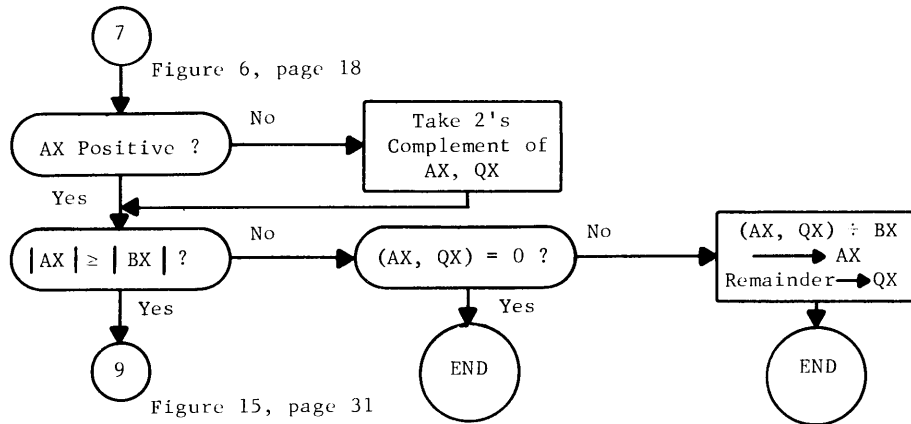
7

Figure 6, page 18

AX Positive ?

No

Take 2's Complement of AX, QX

Yes

$|AX| \geq |BX|$ ?

No

(AX, QX) = 0 ?

No

(AX, QX) $\div$ BX $\rightarrow$ AX
Remainder $\rightarrow$ QX

Yes

Yes

9

END

END

Figure 15, page 31